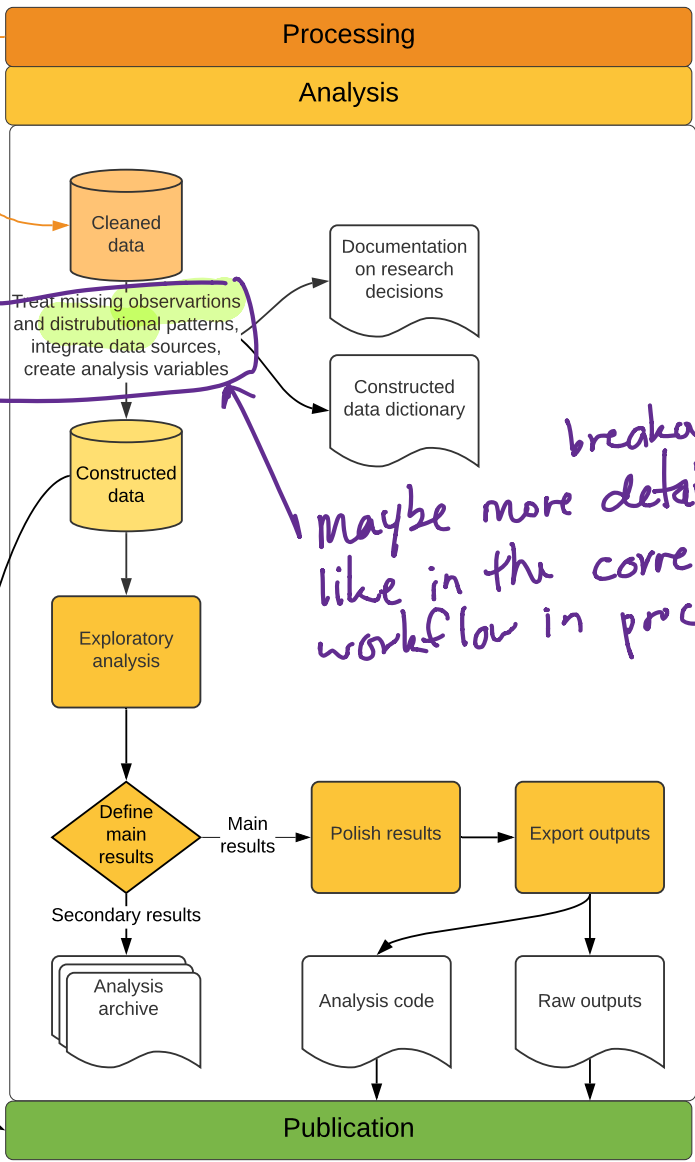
Processing

Analysis

Cleaned data

Treat missing observartions and distrubutional patterns, integrate data sources, create analysis variables

Documentation on research decisions

Constructed data dictionary

Constructed data

breako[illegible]

maybe more deta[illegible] like in the corre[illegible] workflow in proc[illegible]

Exploratory analysis

Define main results

Main results

Polish results

Export outputs

Secondary results

Analysis archive

Analysis code

Raw outputs

Publication